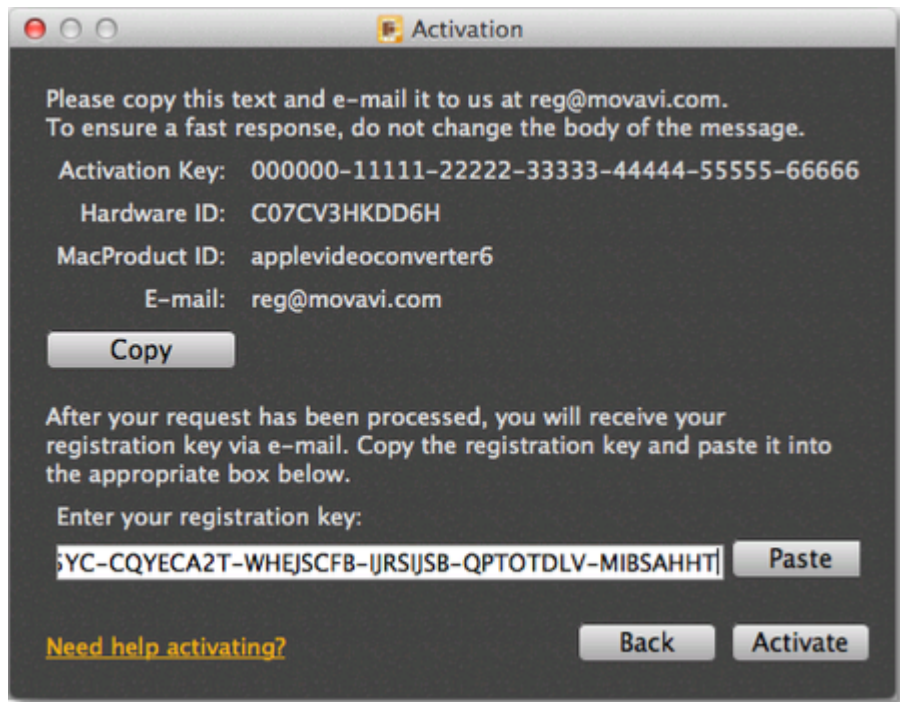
Activation

Please copy this text and e-mail it to us at reg@movavi.com.
To ensure a fast response, do not change the body of the message.

Activation Key: 000000-11111-22222-33333-44444-55555-66666
Hardware ID: C07CV3HKDD6H
MacProduct ID: applevideoconverter6
E-mail: reg@movavi.com

Copy

After your request has been processed, you will receive your registration key via e-mail. Copy the registration key and paste it into the appropriate box below.

Enter your registration key:

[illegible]YC-CQYECA2T-WHEJSCFB-IJRSIJSB-QPTOTDLV-MIBSAHHT

Paste

Need help activating?

Back

Activate